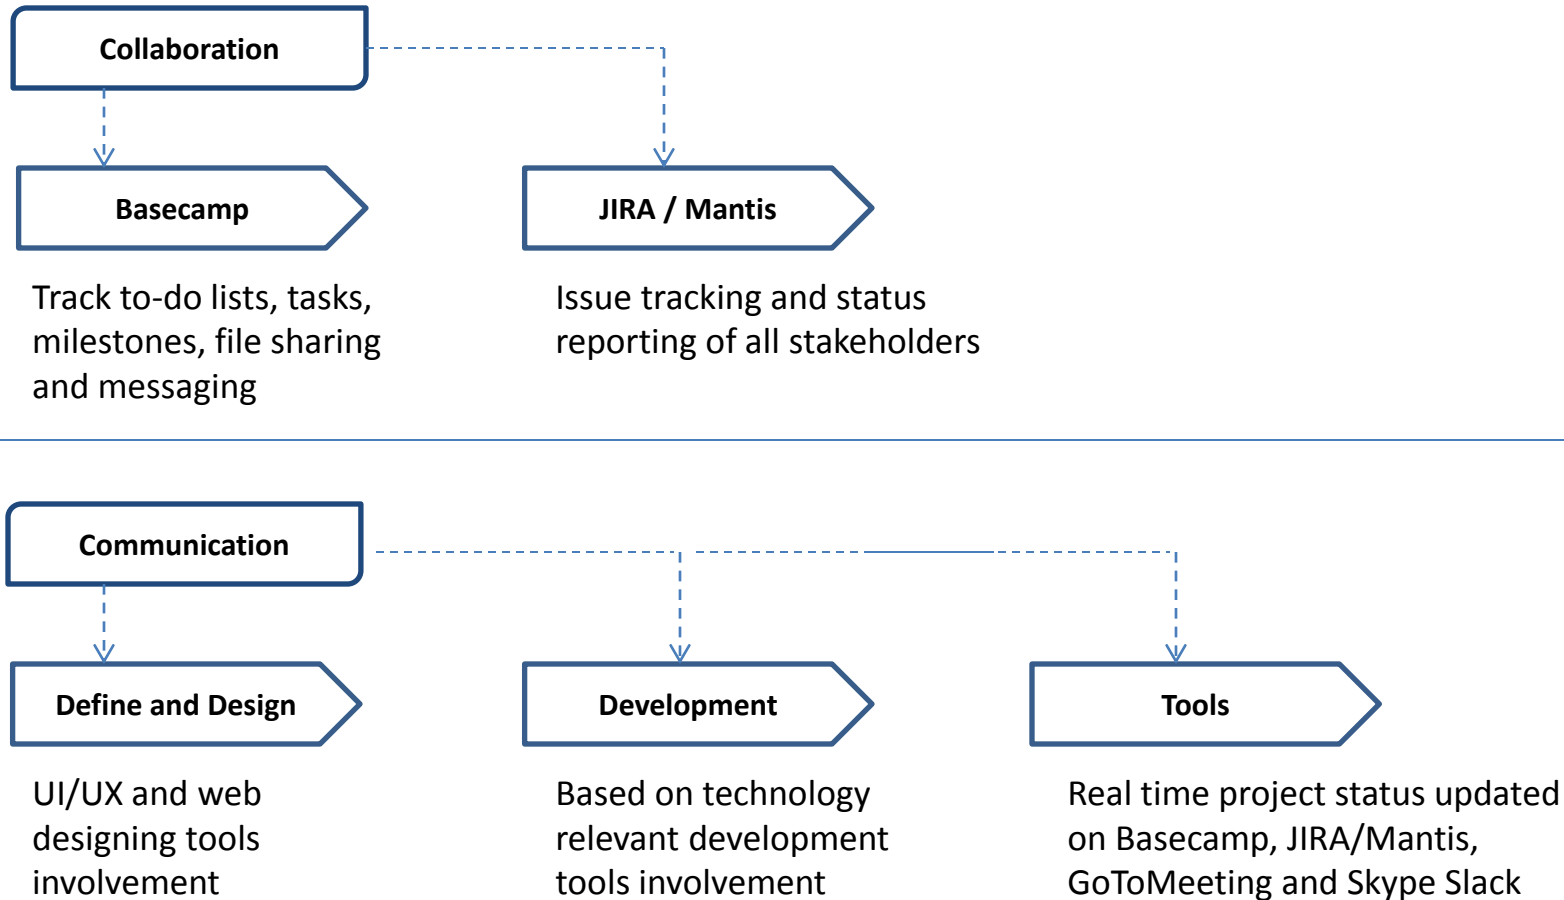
Collaboration

Basecamp

JIRA / Mantis

Track to-do lists, tasks, milestones, file sharing and messaging

Issue tracking and status reporting of all stakeholders

Communication

Define and Design

Development

Tools

UI/UX and web designing tools involvement

Based on technology relevant development tools involvement

Real time project status updated on Basecamp, JIRA/Mantis, GoToMeeting and Skype Slack